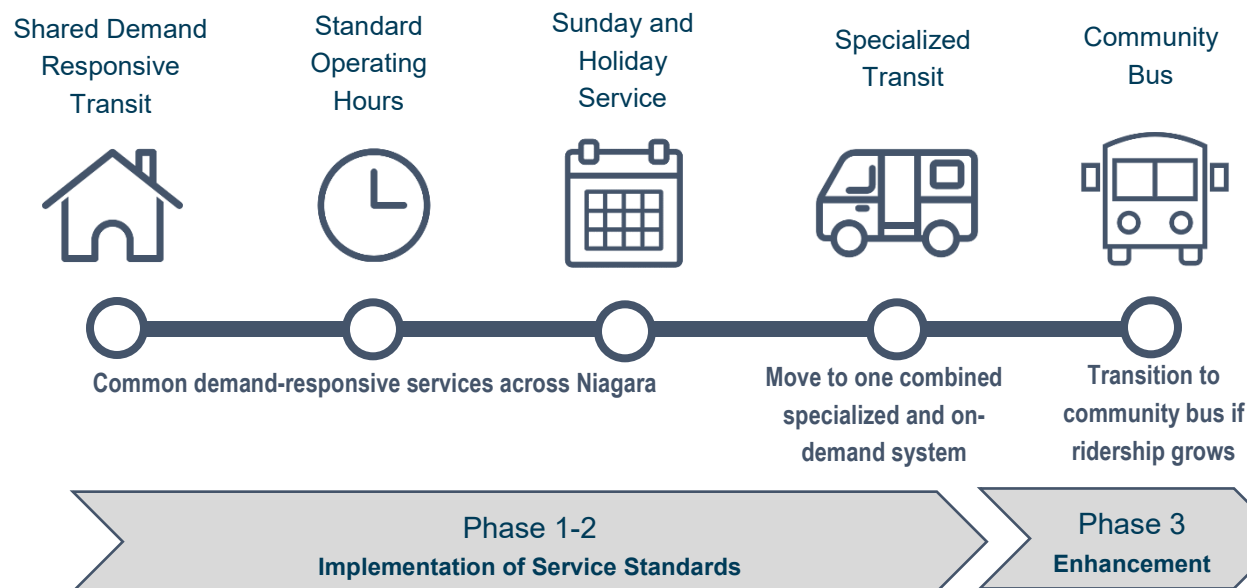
Shared Demand Responsive Transit

Standard Operating Hours

Sunday and Holiday Service

Specialized Transit

Community Bus

Common demand-responsive services across Niagara

Move to one combined specialized and on-demand system

Transition to community bus if ridership grows

Phase 1-2
Implementation of Service Standards

Phase 3
Enhancement